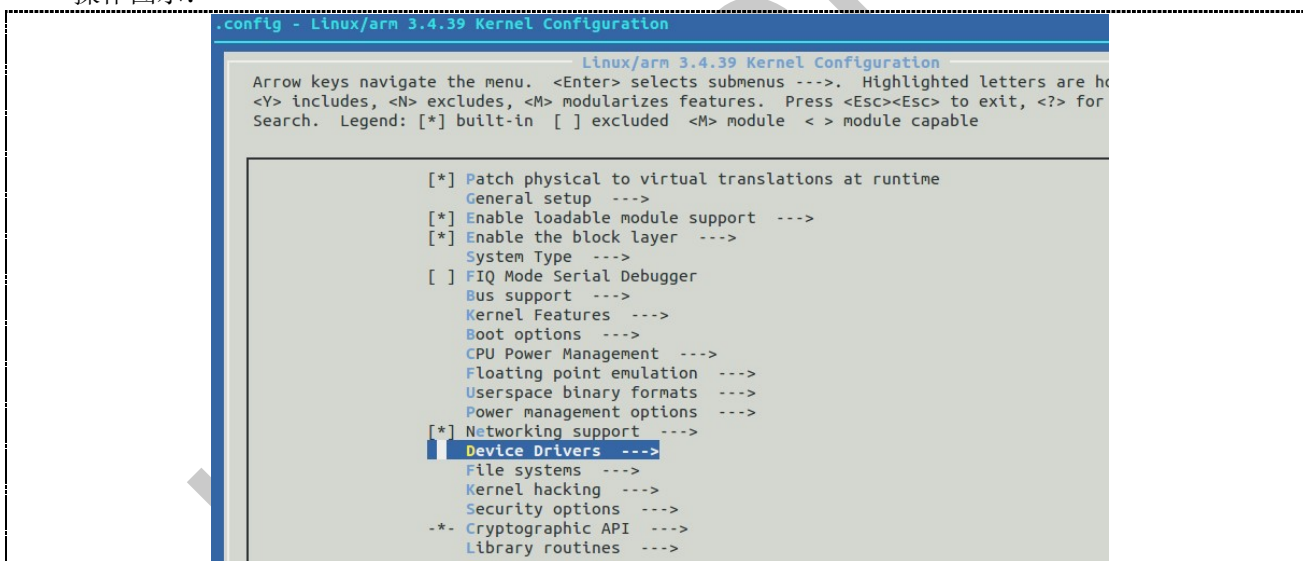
.config - Linux/arm 3.4.39 Kernel Configuration

Linux/arm 3.4.39 Kernel Configuration

Arrow keys navigate the menu. <Enter> selects submenus --->. Highlighted letters are ho
<Y> includes, <N> excludes, <M> modularizes features. Press <Esc><Esc> to exit, <?> for
Search. Legend: [*] built-in [ ] excluded <M> module < > module capable

[*] Patch physical to virtual translations at runtime
General setup --->
[*] Enable loadable module support --->
[*] Enable the block layer --->
System Type --->
[ ] FIQ Mode Serial Debugger
Bus support --->
Kernel Features --->
Boot options --->
CPU Power Management --->
Floating point emulation --->
Userspace binary formats --->
Power management options --->
[*] Networking support --->
Device Drivers --->
File systems --->
Kernel hacking --->
Security options --->
-*- Cryptographic API --->
Library routines --->